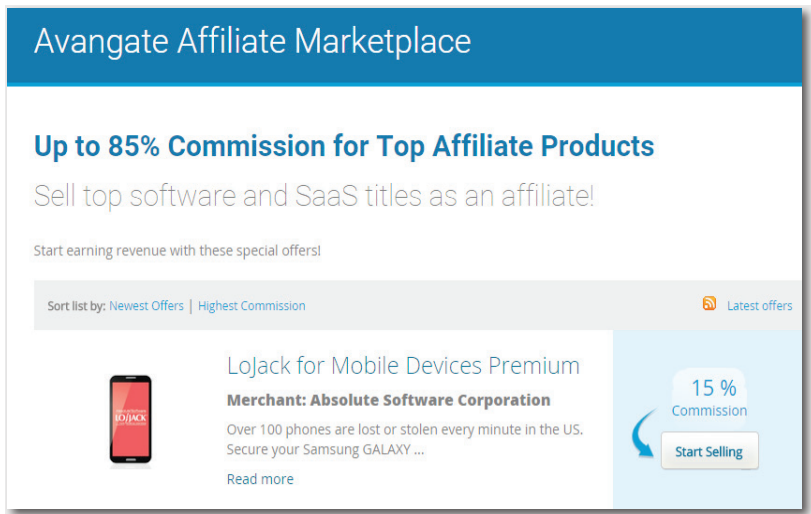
Avangate Affiliate Marketplace

Up to 85% Commission for Top Affiliate Products

Sell top software and SaaS titles as an affiliate!

Start earning revenue with these special offers!

Sort list by: Newest Offers | Highest Commission

Latest offers

LoJack

LoJack for Mobile Devices Premium

Merchant: Absolute Software Corporation

Over 100 phones are lost or stolen every minute in the US. Secure your Samsung GALAXY ...

Read more

15 %
Commission

Start Selling